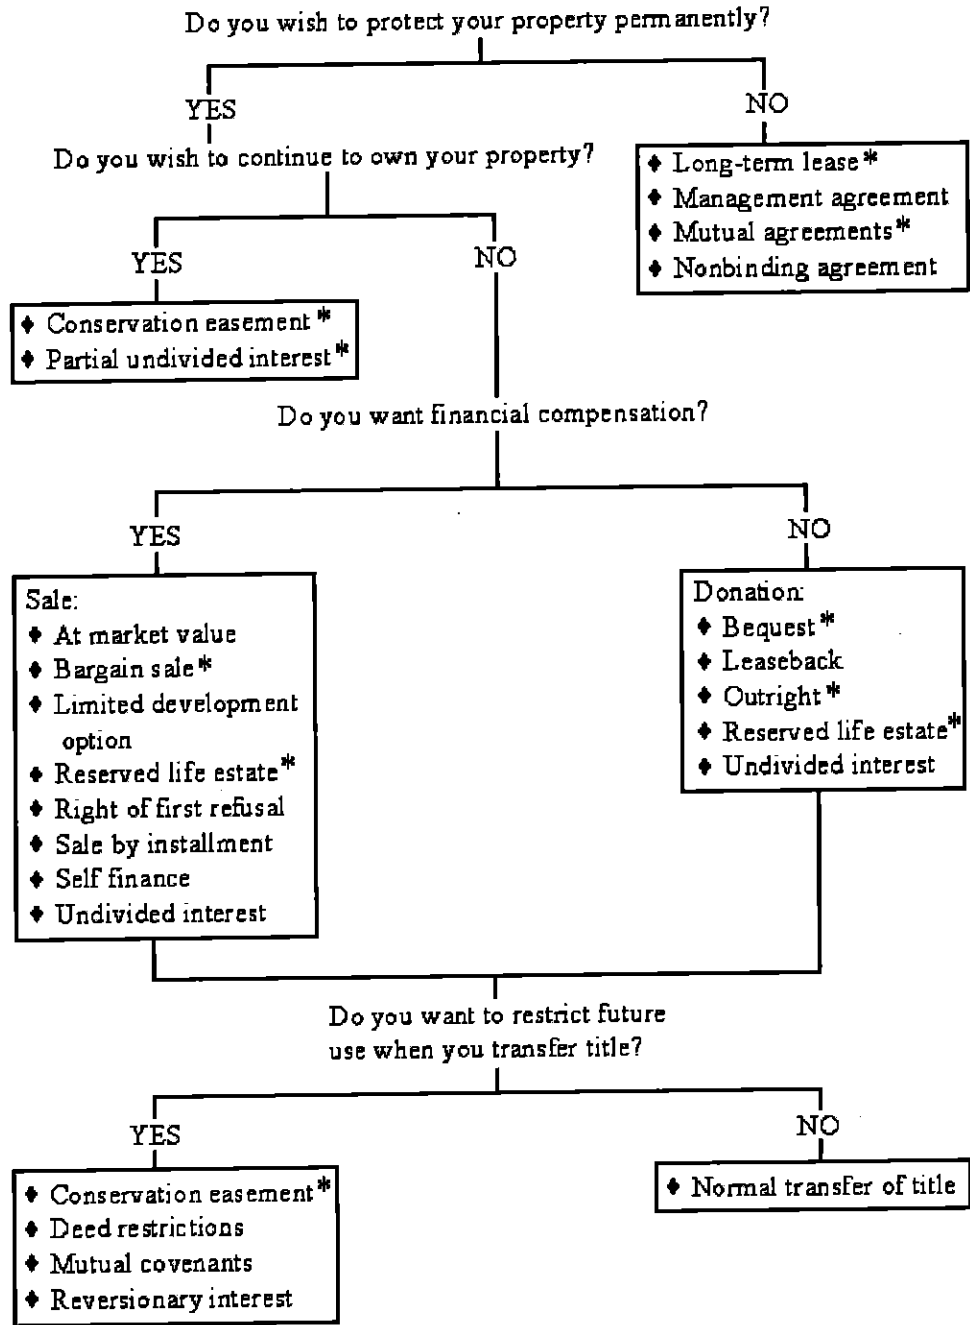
Do you wish to protect your property permanently?

YES

Do you wish to continue to own your property?

YES

♦ Conservation easement *
♦ Partial undivided interest *

NO

Do you want financial compensation?

YES

Sale:
♦ At market value
♦ Bargain sale *
♦ Limited development option
♦ Reserved life estate *
♦ Right of first refusal
♦ Sale by installment
♦ Self finance
♦ Undivided interest

NO

Donation:
♦ Bequest *
♦ Leaseback
♦ Outright *
♦ Reserved life estate *
♦ Undivided interest

NO

♦ Long-term lease *
♦ Management agreement
♦ Mutual agreements *
♦ Nonbinding agreement

Do you want to restrict future use when you transfer title?

YES

♦ Conservation easement *
♦ Deed restrictions
♦ Mutual covenants
♦ Reversionary interest

NO

♦ Normal transfer of title